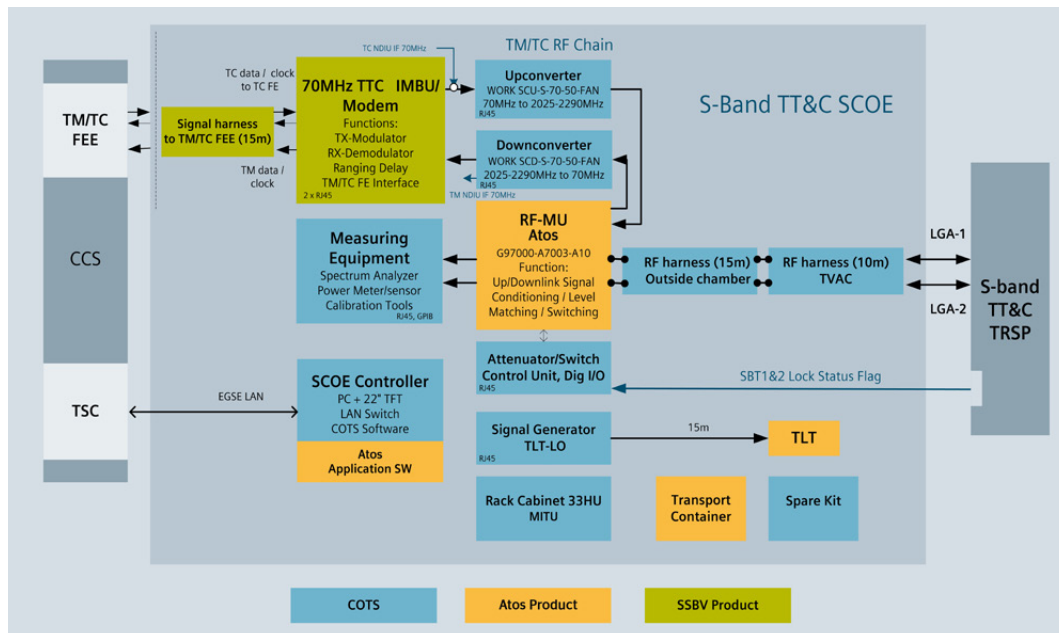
TM/TC FEE

CCS

TSC

TC data / clock to TC FE

TM data / clock

Signal harness to TM/TC FEE (15m)

TC NDIU IF 70MHz

TM/TC RF Chain

70MHz TTC IMBU/ Modem
Functions:
TX-Modulator
RX-Demodulator
Ranging Delay
TM/TC FE Interface
2 x RJ45

Upconverter
WORK SCU-S-70-50-FAN
70MHz to 2025-2290MHz
RJ45

Downconverter
WORK SCD-S-70-50-FAN
2025-2290MHz to 70MHz
RJ45

TM NDIU IF 70MHz

S-Band TT&C SCOE

Measuring Equipment
Spectrum Analyzer
Power Meter/sensor
Calibration Tools
RJ45, GPIB

RF-MU
Atos
G97000-A7003-A10
Function:
Up/Downlink Signal Conditioning / Level Matching / Switching

RF harness (15m) Outside chamber

RF harness (10m) TVAC

LGA-1

LGA-2

S-band TT&C TRSP

EGSE LAN

SCOE Controller
PC + 22" TFT
LAN Switch
COTS Software

Atos Application SW

Attenuator/Switch Control Unit, Dig I/O
RJ45

SBT1&2 Lock Status Flag

Signal Generator TLT-LO
RJ45

15m

TLT

Rack Cabinet 33HU MITU

Transport Container

Spare Kit

COTS

Atos Product

SSBV Product